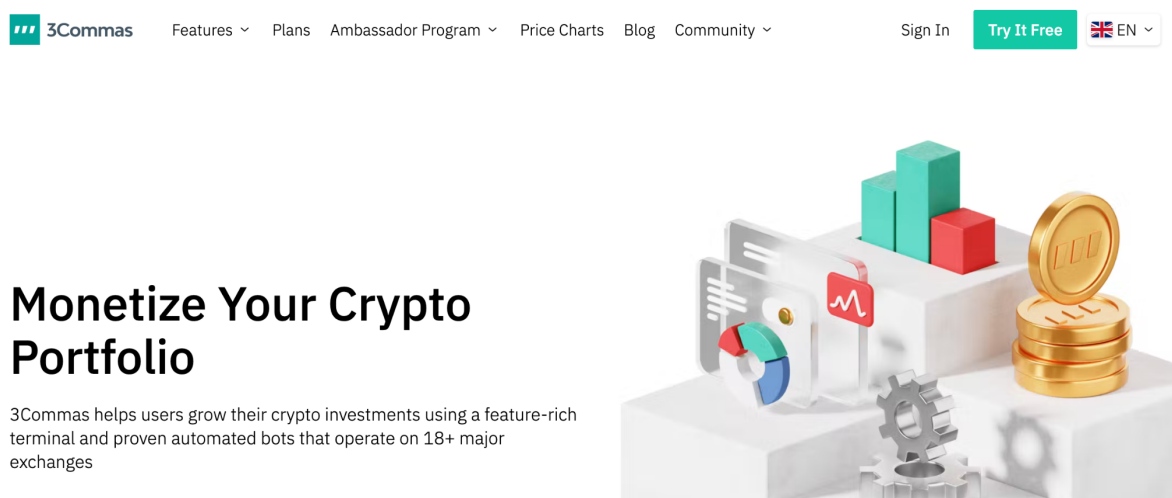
3Commas

Features Plans Ambassador Program Price Charts Blog Community

Sign In Try It Free EN

Monetize Your Crypto Portfolio

3Commas helps users grow their crypto investments using a feature-rich terminal and proven automated bots that operate on 18+ major exchanges